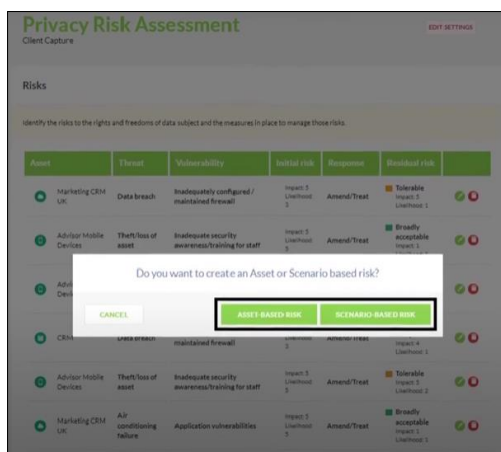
Privacy Risk Assessment
Client Capture

EDIT SETTINGS

Risks

Identify the risks to the rights and freedoms of data subject and the measures in place to manage those risks.

| Asset | Threat | Vulnerability | Initial risk | Response | Residual risk |
|---|---|---|---|---|---|
| Marketing CRM UK | Data breach | Inadequately configured / maintained firewall | Impact: 3 Likelihood: 3 | Amend/Treat | Tolerable Impact: 3 Likelihood: 1 |
| Advisor Mobile Devices | Theft/loss of asset | Inadequate security awareness/training for staff | Impact: 3 Likelihood: 3 | Amend/Treat | Broadly acceptable Impact: 3 Likelihood: 1 |
| Advi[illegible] Devi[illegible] | | | | | |
| CRM | Data breach | maintained firewall | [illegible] | Amend/Treat | Impact: 4 Likelihood: 1 |
| Advisor Mobile Devices | Theft/loss of asset | Inadequate security awareness/training for staff | Impact: 3 Likelihood: 3 | Amend/Treat | Tolerable Impact: 3 Likelihood: 2 |
| Marketing CRM UK | Air conditioning failure | Application vulnerabilities | Impact: 3 Likelihood: 3 | Amend/Treat | Broadly acceptable Impact: 1 Likelihood: 1 |

Do you want to create an Asset or Scenario based risk?

CANCEL

ASSET-BASED RISK

SCENARIO-BASED RISK